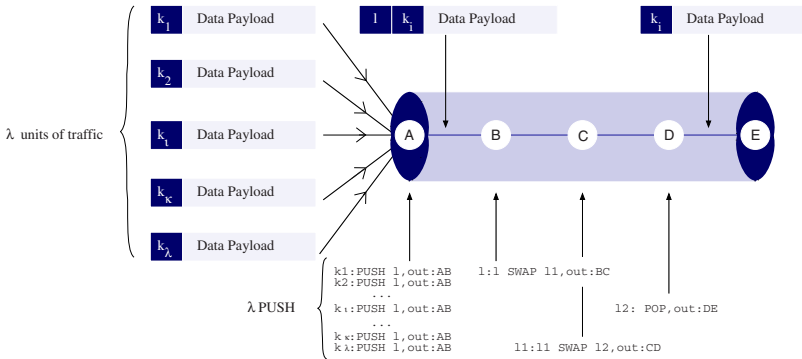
$\lambda$ units of traffic

$k_1$ Data Payload

$k_2$ Data Payload

$k_\iota$ Data Payload

$k_\kappa$ Data Payload

$k_\lambda$ Data Payload

l $k_i$ Data Payload

$k_i$ Data Payload

A B C D E

$\lambda$ PUSH

k1:PUSH l,out:AB
k2:PUSH l,out:AB
...
k$\iota$:PUSH l,out:AB
...
k$\kappa$:PUSH l,out:AB
k$\lambda$:PUSH l,out:AB

l:l SWAP l1,out:BC

l1:l1 SWAP l2,out:CD

l2: POP,out:DE